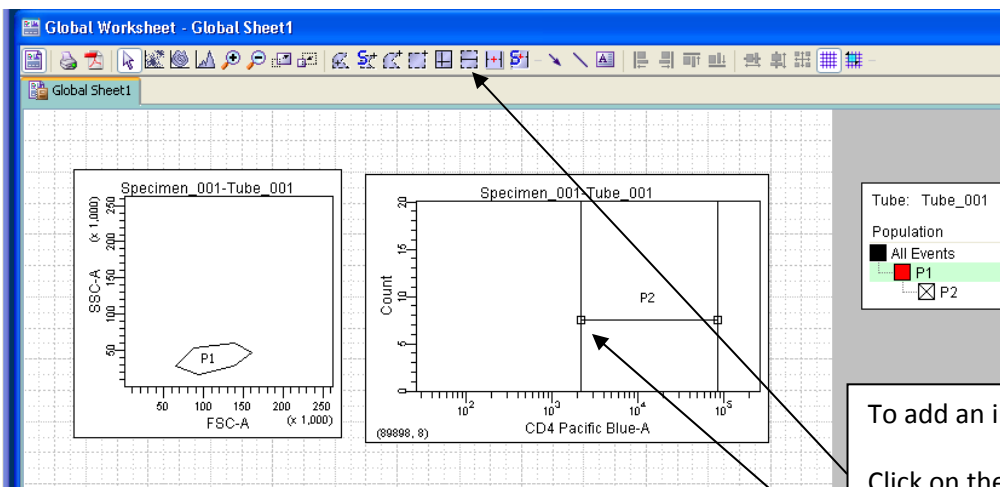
Global Worksheet - Global Sheet1

Global Sheet1

Specimen_001-Tube_001

SSC-A

(x 1,000)

250
200
150
100
50

P1

50 100 150 200 250
(x 1,000)

FSC-A

Specimen_001-Tube_001

Count

20
15
10
5
0

P2

$10^2$ $10^3$ $10^4$ $10^5$

CD4 Pacific Blue-A

(89898, 8)

Tube: Tube_001

Population

All Events

P1

P2

To add an i

Click on the